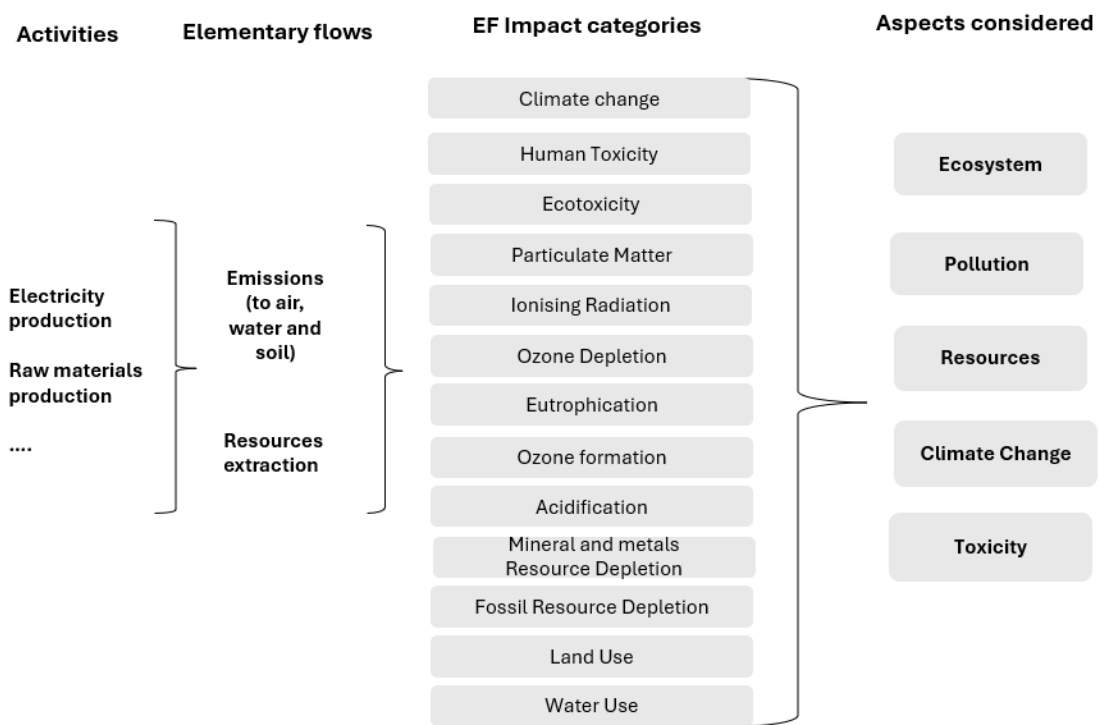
Activities

Elementary flows

EF Impact categories

Aspects considered

Electricity production

Raw materials production

....

Emissions (to air, water and soil)

Resources extraction

Climate change

Human Toxicity

Ecotoxicity

Particulate Matter

Ionising Radiation

Ozone Depletion

Eutrophication

Ozone formation

Acidification

Mineral and metals Resource Depletion

Fossil Resource Depletion

Land Use

Water Use

Ecosystem

Pollution

Resources

Climate Change

Toxicity